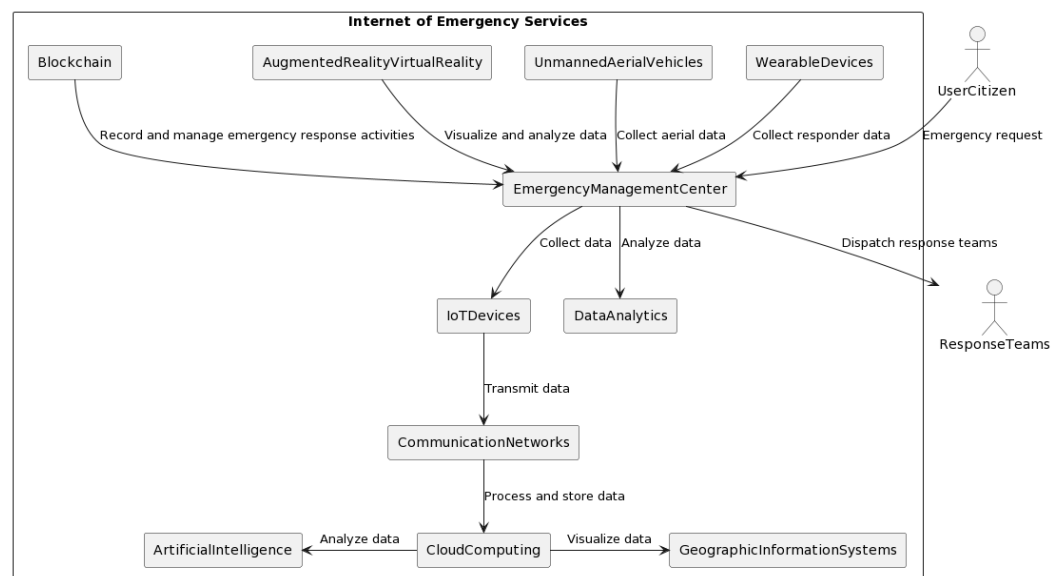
Internet of Emergency Services

Blockchain

AugmentedRealityVirtualReality

UnmannedAerialVehicles

WearableDevices

UserCitizen

Record and manage emergency response activities

Visualize and analyze data

Collect aerial data

Collect responder data

Emergency request

EmergencyManagementCenter

Collect data

Analyze data

Dispatch response teams

IoTDevices

DataAnalytics

ResponseTeams

Transmit data

CommunicationNetworks

Process and store data

ArtificialIntelligence

Analyze data

CloudComputing

Visualize data

GeographicInformationSystems